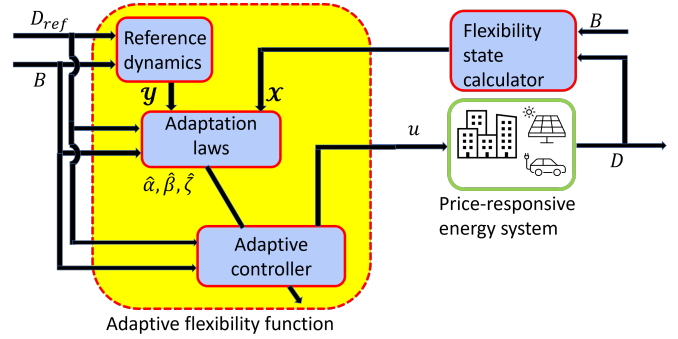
$D_{ref}$

$B$

Reference dynamics

$\boldsymbol{y}$

$\boldsymbol{x}$

Adaptation laws

$\hat{\alpha}, \hat{\beta}, \hat{\zeta}$

Adaptive controller

Adaptive flexibility function

Flexibility state calculator

$B$

$u$

$D$

Price-responsive energy system